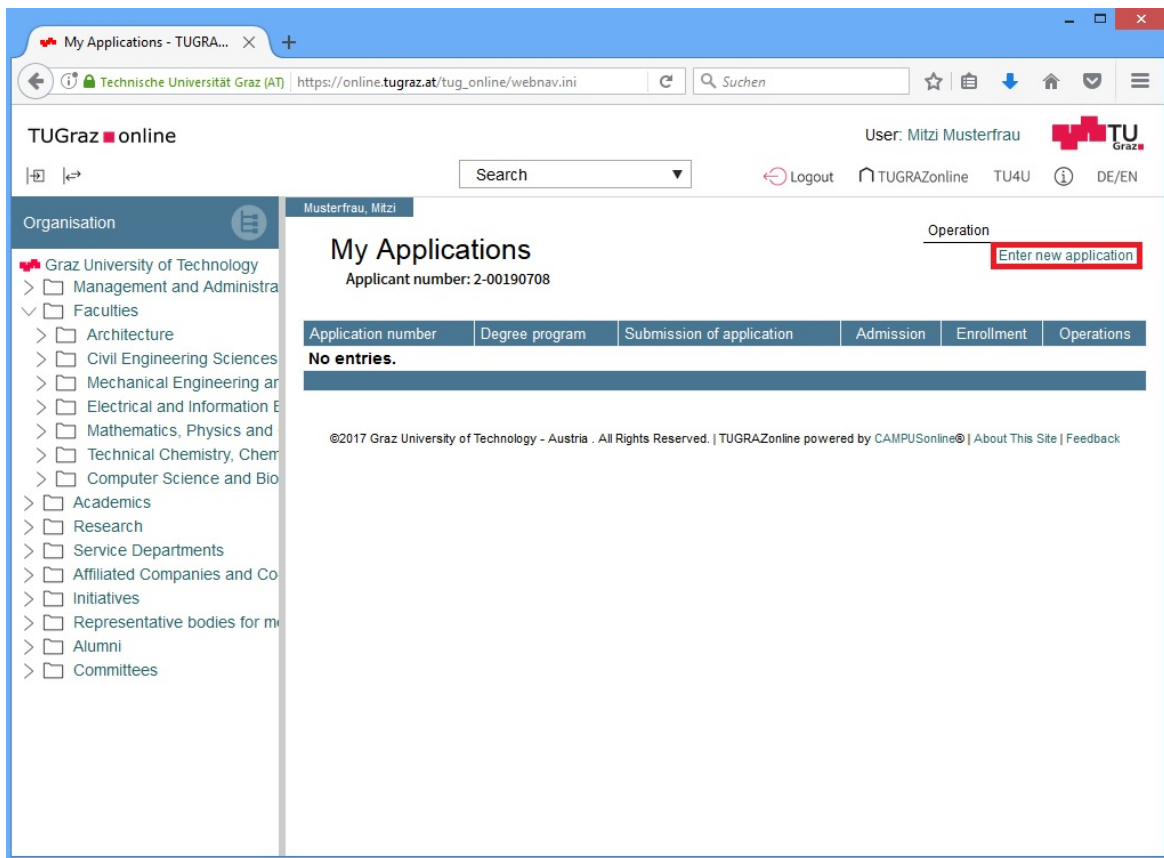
My Applications - TUGRA... ×

Technische Universität Graz (AT) https://online.tugraz.at/tug_online/webnav.ini

Suchen

TUGraz online

User: Mitzi Musterfrau

TU Graz

Search

Logout TUGRAZonline TU4U DE/EN

Organisation

Graz University of Technology
Management and Administra
Faculties
Architecture
Civil Engineering Sciences
Mechanical Engineering ar
Electrical and Information E
Mathematics, Physics and
Technical Chemistry, Chem
Computer Science and Bio
Academics
Research
Service Departments
Affiliated Companies and Co
Initiatives
Representative bodies for m
Alumni
Committees

Musterfrau, Mitzi

My Applications

Applicant number: 2-00190708

Operation

Enter new application

| Application number | Degree program | Submission of application | Admission | Enrollment | Operations |
|---|---|---|---|---|---|
| No entries. | | | | | |

©2017 Graz University of Technology - Austria . All Rights Reserved. | TUGRAZonline powered by CAMPUSonline® | About This Site | Feedback